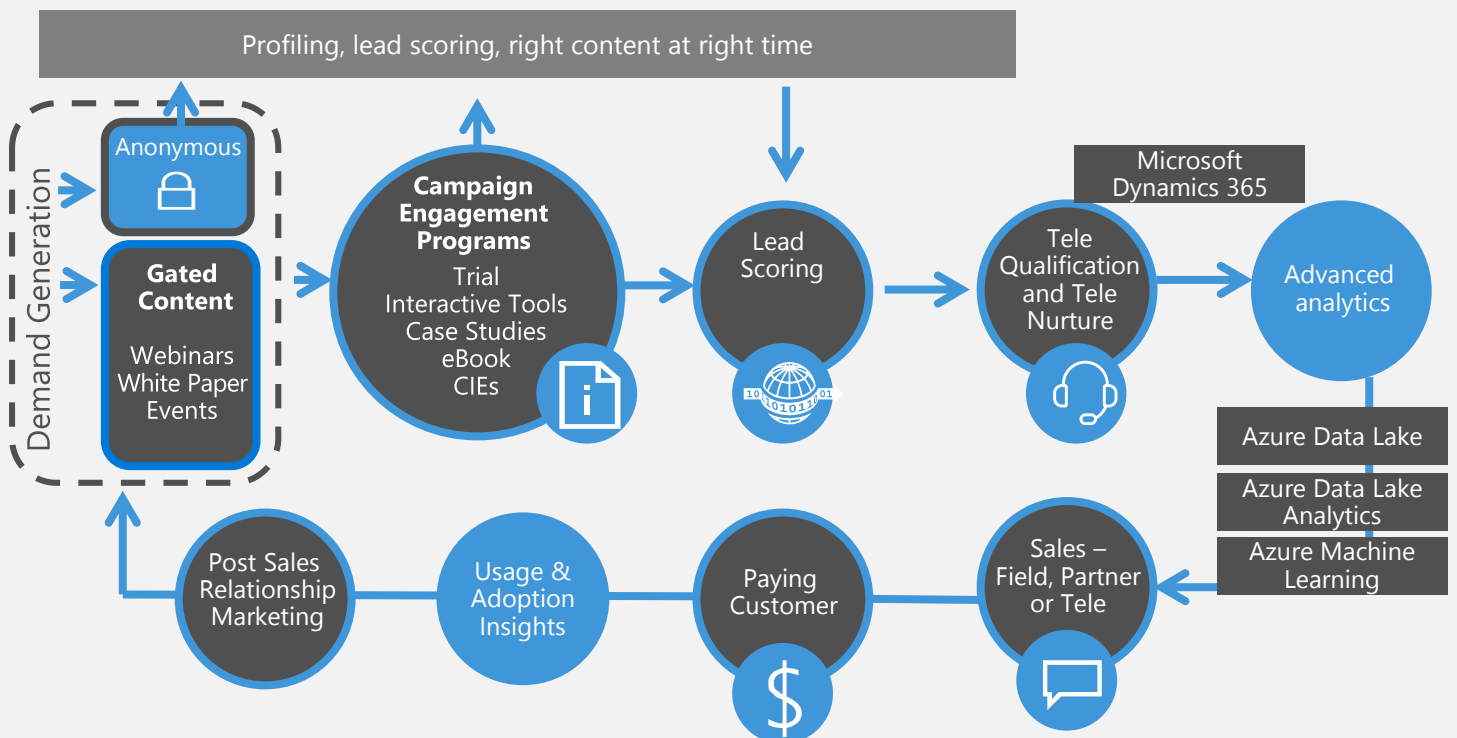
Profiling, lead scoring, right content at right time

Demand Generation

Anonymous

Gated Content

Webinars
White Paper
Events

Campaign Engagement Programs

Trial
Interactive Tools
Case Studies
eBook
CIEs

Lead Scoring

Microsoft Dynamics 365

Tele Qualification and Tele Nurture

Advanced analytics

Azure Data Lake

Azure Data Lake Analytics

Azure Machine Learning

Sales – Field, Partner or Tele

Paying Customer

Usage & Adoption Insights

Post Sales Relationship Marketing